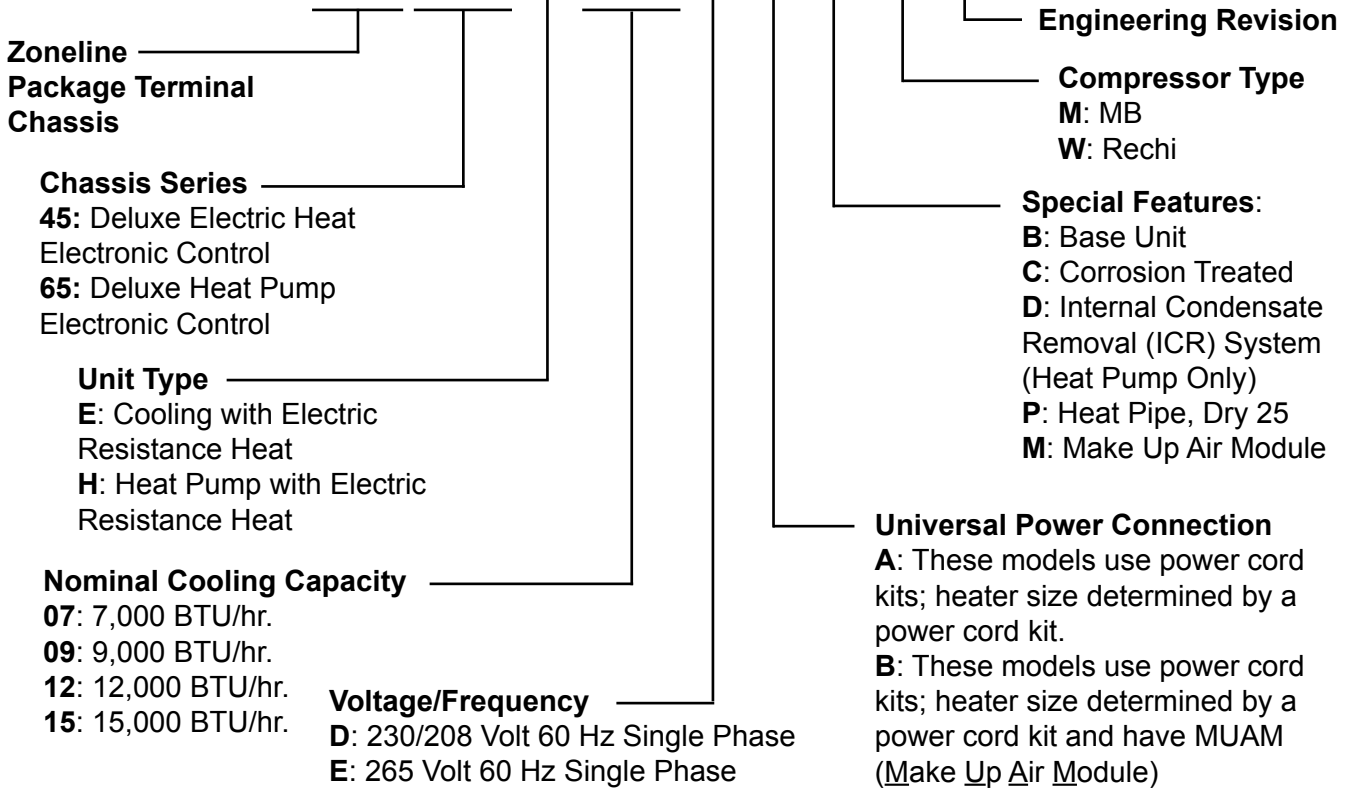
Engineering Revision

Zoneline Package Terminal Chassis

Compressor Type
M: MB
W: Rechi

Chassis Series
45: Deluxe Electric Heat Electronic Control
65: Deluxe Heat Pump Electronic Control

Special Features:
B: Base Unit
C: Corrosion Treated
D: Internal Condensate Removal (ICR) System (Heat Pump Only)
P: Heat Pipe, Dry 25
M: Make Up Air Module

Unit Type
E: Cooling with Electric Resistance Heat
H: Heat Pump with Electric Resistance Heat

Universal Power Connection
A: These models use power cord kits; heater size determined by a power cord kit.
B: These models use power cord kits; heater size determined by a power cord kit and have MUAM (Make Up Air Module)

Nominal Cooling Capacity
07: 7,000 BTU/hr.
09: 9,000 BTU/hr.
12: 12,000 BTU/hr.
15: 15,000 BTU/hr.

Voltage/Frequency
D: 230/208 Volt 60 Hz Single Phase
E: 265 Volt 60 Hz Single Phase